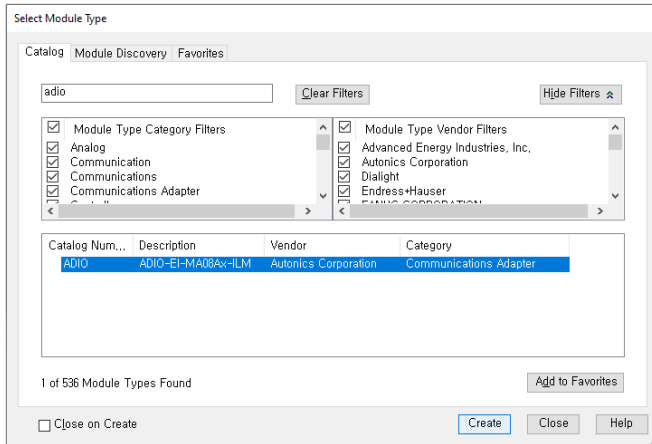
Select Module Type

Catalog | Module Discovery | Favorites

adio

Clear Filters

Hide Filters

Module Type Category Filters
Analog
Communication
Communications
Communications Adapter
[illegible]

Module Type Vendor Filters
Advanced Energy Industries, Inc,
Autonics Corporation
Dialight
Endress+Hauser
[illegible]

| Catalog Num... | Description | Vendor | Category |
|---|---|---|---|
| ADIO | ADIO-EI-MA08Ax-ILM | Autonics Corporation | Communications Adapter |

1 of 536 Module Types Found

Add to Favorites

Close on Create

Create

Close

Help